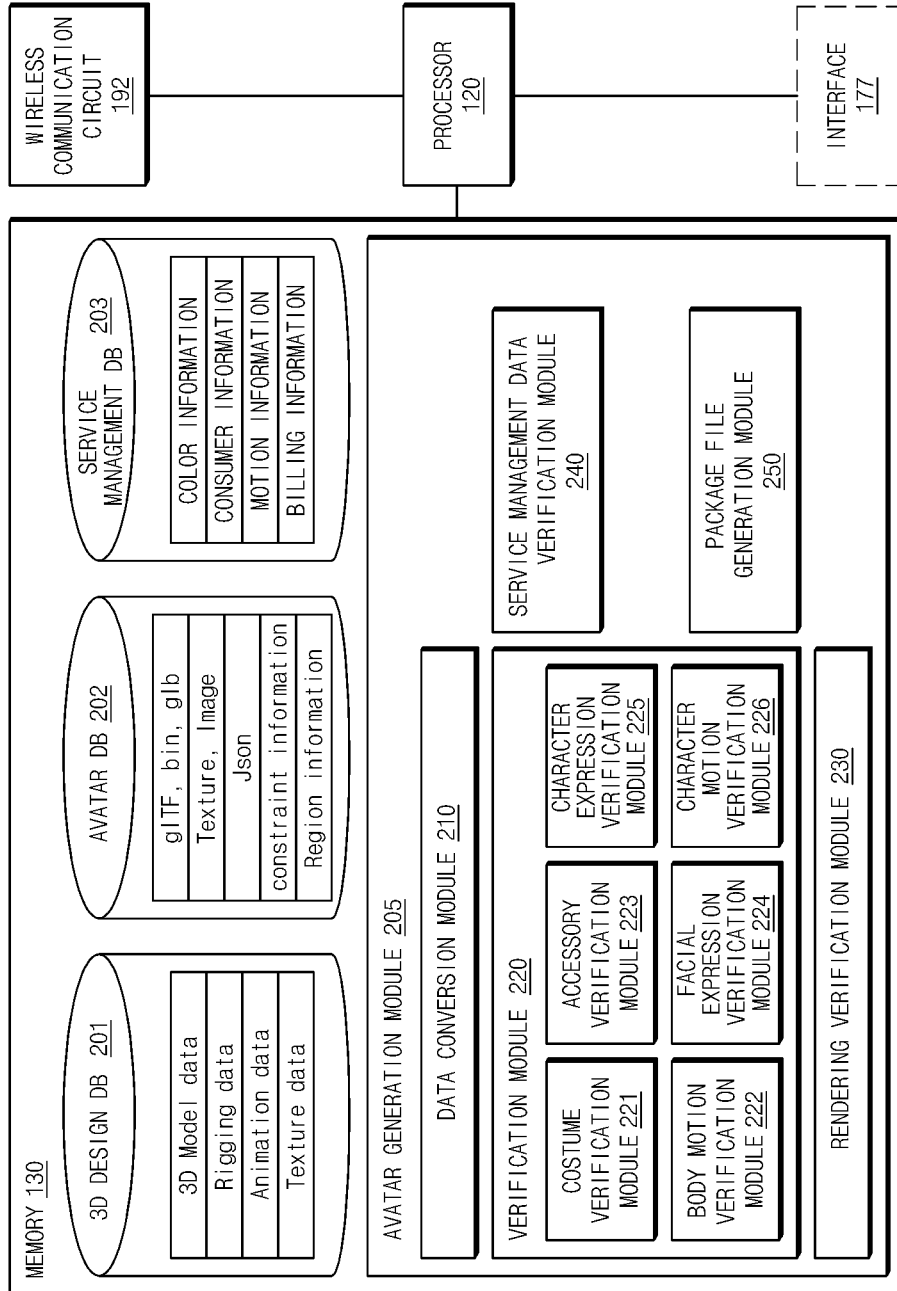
WIRELESS COMMUNICATION CIRCUIT 192

PROCESSOR 120

INTERFACE 177

MEMORY 130

3D DESIGN DB 201

3D Model data
Rigging data
Animation data
Texture data

AVATAR DB 202

glTF, bin, glb
Texture, Image
Json
constraint information
Region information

SERVICE MANAGEMENT DB 203

COLOR INFORMATION
CONSUMER INFORMATION
MOTION INFORMATION
BILLING INFORMATION

AVATAR GENERATION MODULE 205

DATA CONVERSION MODULE 210

VERIFICATION MODULE 220

COSTUME VERIFICATION MODULE 221

ACCESSORY VERIFICATION MODULE 223

CHARACTER EXPRESSION VERIFICATION MODULE 225

BODY MOTION VERIFICATION MODULE 222

FACIAL EXPRESSION VERIFICATION MODULE 224

CHARACTER MOTION VERIFICATION MODULE 226

RENDERING VERIFICATION MODULE 230

SERVICE MANAGEMENT DATA VERIFICATION MODULE 240

PACKAGE FILE GENERATION MODULE 250